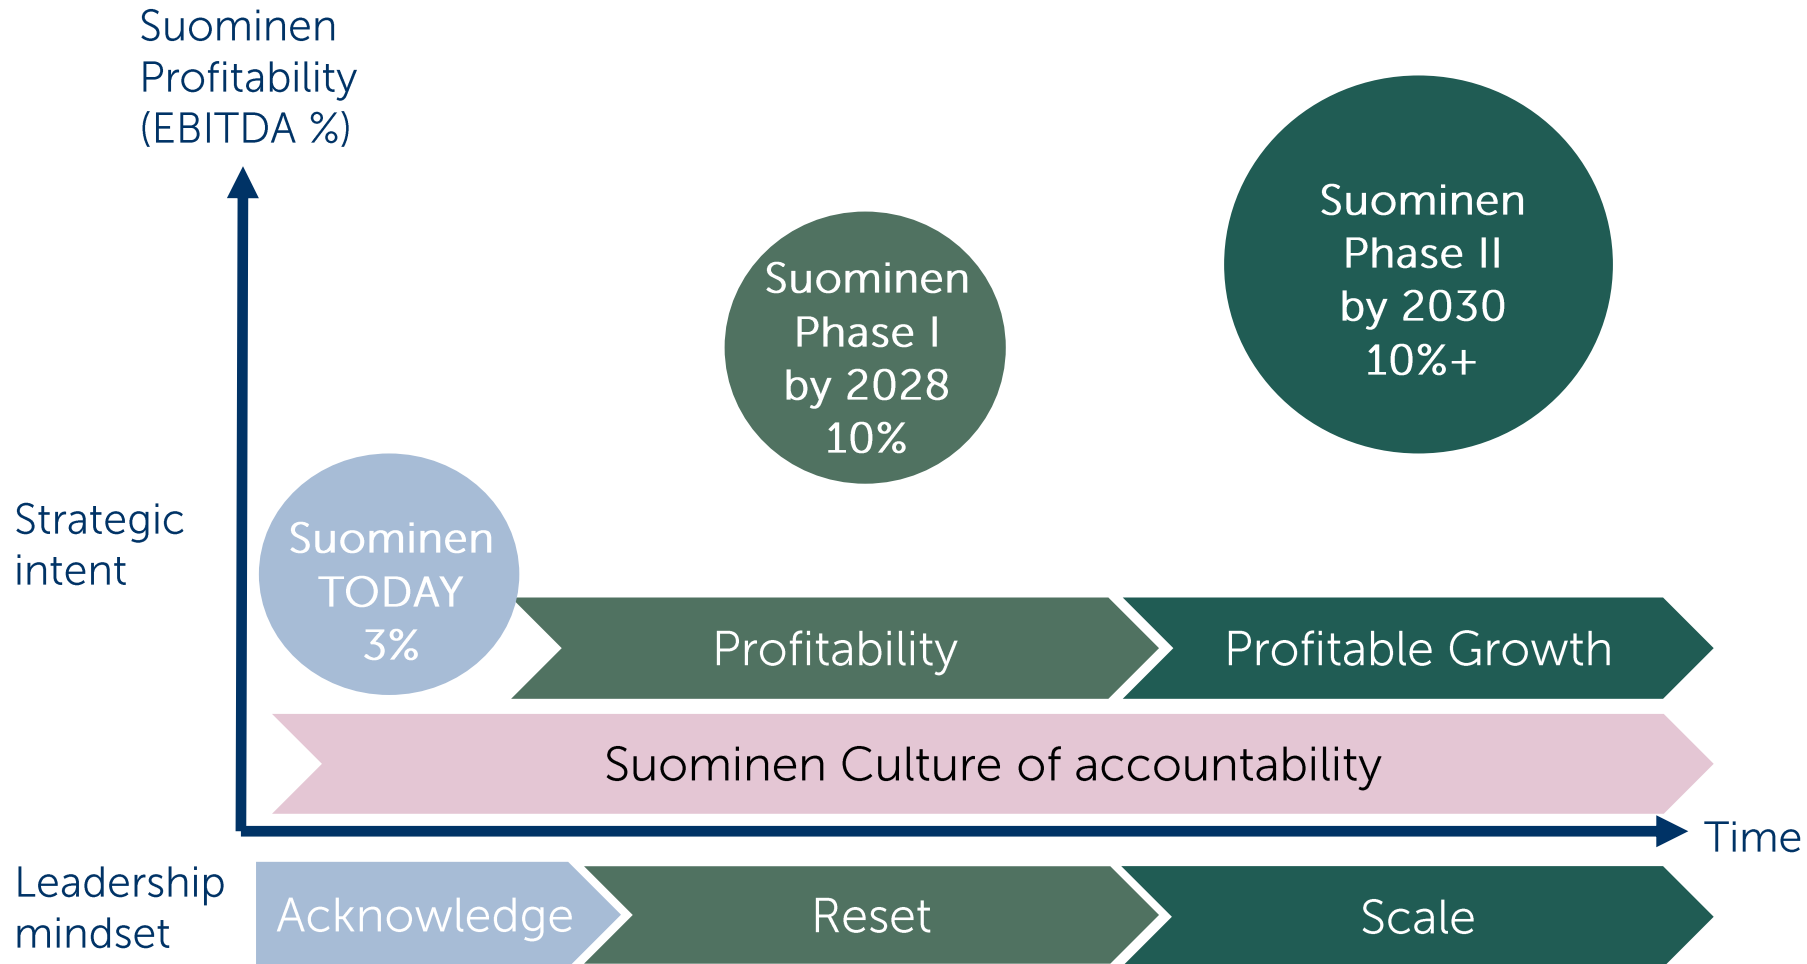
Suominen Profitability (EBITDA %)

Suominen Phase II by 2030 10%+

Suominen Phase I by 2028 10%

Strategic intent

Suominen TODAY 3%

Profitability

Profitable Growth

Suominen Culture of accountability

Time

Leadership mindset

Acknowledge

Reset

Scale